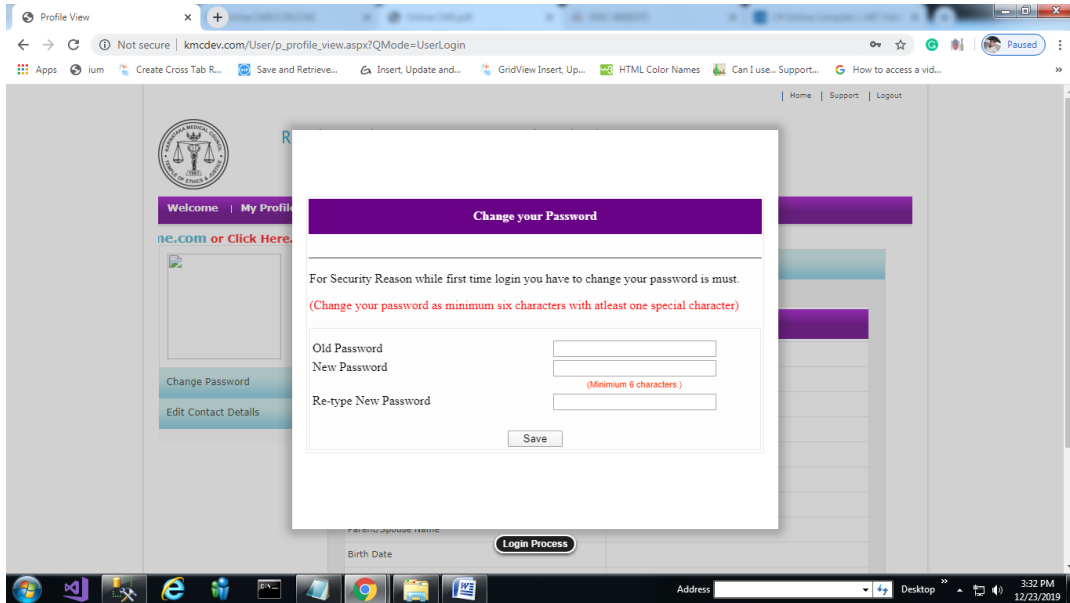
Profile View ×
Not secure | kmcdev.com/User/p_profile_view.aspx?QMode=UserLogin
Paused
Apps ium Create Cross Tab R... Save and Retrieve... Insert, Update and... GridView Insert, Up... HTML Color Names Can I use... Support... How to access a vid...

| Home | Support | Logout

Welcome | My Profile
ne.com or Click Here.
Change Password
Edit Contact Details

Change your Password

For Security Reason while first time login you have to change your password is must.

(Change your password as minimum six characters with atleast one special character)

Old Password
New Password
(Minimium 6 characters.)
Re-type New Password
Save

Parent/Spouse Name
Birth Date
Login Process

Address
Desktop
3:32 PM
12/23/2019